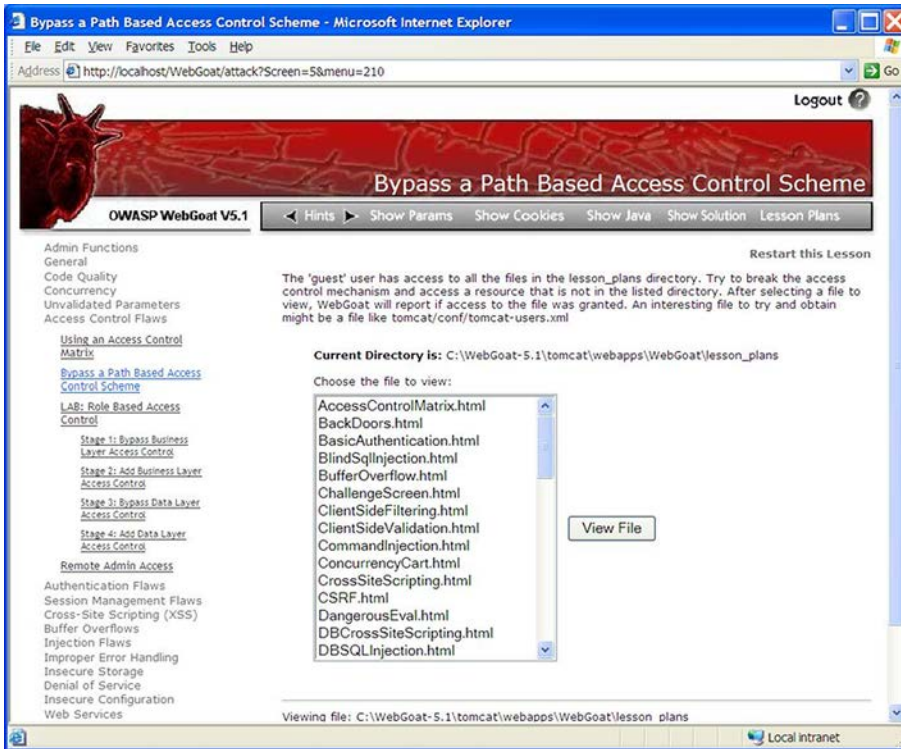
Bypass a Path Based Access Control Scheme - Microsoft Internet Explorer

File Edit View Favorites Tools Help

Address http://localhost/WebGoat/attack?Screen=5&menu=210 Go

Logout

Bypass a Path Based Access Control Scheme

OWASP WebGoat V5.1

Hints Show Params Show Cookies Show Java Show Solution Lesson Plans

Admin Functions
General
Code Quality
Concurrency
Unvalidated Parameters
Access Control Flaws

Using an Access Control Matrix

Bypass a Path Based Access Control Scheme

LAB: Role Based Access Control

Stage 1: Bypass Business Layer Access Control

Stage 2: Add Business Layer Access Control

Stage 3: Bypass Data Layer Access Control

Stage 4: Add Data Layer Access Control

Remote Admin Access

Authentication Flaws
Session Management Flaws
Cross-Site Scripting (XSS)
Buffer Overflows
Injection Flaws
Improper Error Handling
Insecure Storage
Denial of Service
Insecure Configuration
Web Services

Restart this Lesson

The 'guest' user has access to all the files in the lesson_plans directory. Try to break the access control mechanism and access a resource that is not in the listed directory. After selecting a file to view, WebGoat will report if access to the file was granted. An interesting file to try and obtain might be a file like tomcat/conf/tomcat-users.xml

Current Directory is: C:\WebGoat-5.1\tomcat\webapps\WebGoat\lesson_plans

Choose the file to view:

AccessControlMatrix.html
BackDoors.html
BasicAuthentication.html
BlindSqlInjection.html
BufferOverflow.html
ChallengeScreen.html
ClientSideFiltering.html
ClientSideValidation.html
CommandInjection.html
ConcurrencyCart.html
CrossSiteScripting.html
CSRF.html
DangerousEval.html
DBCrossSiteScripting.html
DBSQLInjection.html

View File

Viewing file: C:\WebGoat-5.1\tomcat\webapps\WebGoat\lesson_plans

Local intranet